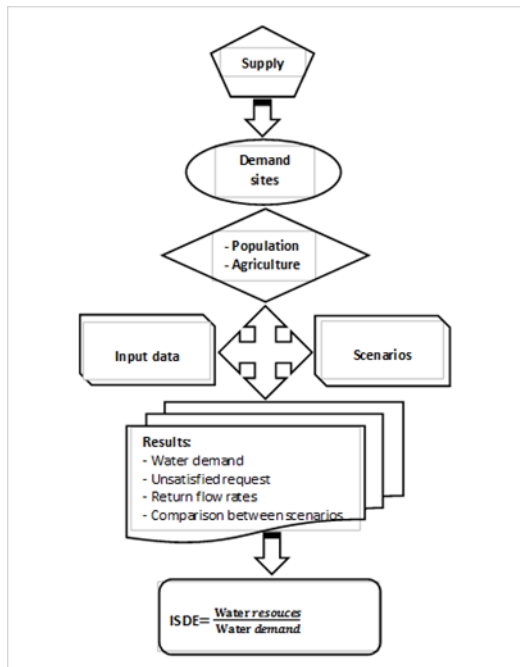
Supply

Demand sites

- Population
- Agriculture

Input data

Scenarios

Results:
- Water demand
- Unsatisfied request
- Return flow rates
- Comparison between scenarios

ISDE= $\frac{\text{Water } resouces}{\text{Water } demand}$